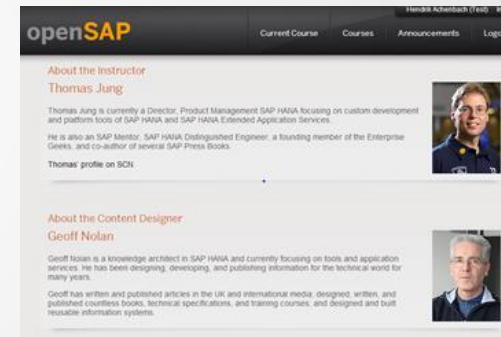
Hendrik Achenbach (Test)

openSAP

Current Course
Courses
Announcements
Logo

About the Instructor

Thomas Jung

Thomas Jung is currently a Director, Product Management SAP HANA focusing on custom development and platform tools of SAP HANA and SAP HANA Extended Application Services.

He is also an SAP Mentor, SAP HANA Distinguished Engineer, a founding member of the Enterprise Geeks, and co-author of several SAP Press Books.

Thomas' profile on SCN

About the Content Designer

Geoff Nolan

Geoff Nolan is a knowledge architect in SAP HANA and currently focusing on tools and application services. He has been designing, developing, and publishing information for the technical world for many years.

Geoff has written and published articles in the UK and international media; designed, written, and published countless books, technical specifications, and training courses; and designed and built reusable information systems.